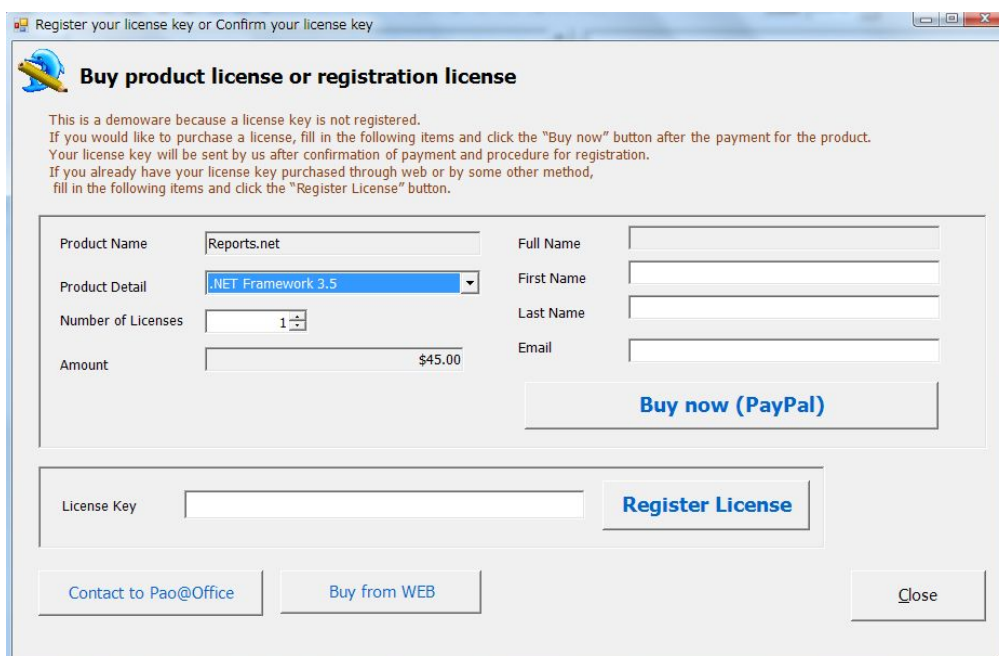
Register your license key or Confirm your license key

Buy product license or registration license

This is a demoware because a license key is not registered.
If you would like to purchase a license, fill in the following items and click the "Buy now" button after the payment for the product.
Your license key will be sent by us after confirmation of payment and procedure for registration.
If you already have your license key purchased through web or by some other method,
fill in the following items and click the "Register License" button.

Product Name
Reports.net

Product Detail
.NET Framework 3.5

Number of Licenses
1

Amount
$45.00

Full Name

First Name

Last Name

Email

Buy now (PayPal)

License Key

Register License

Contact to Pao@Office

Buy from WEB

Close